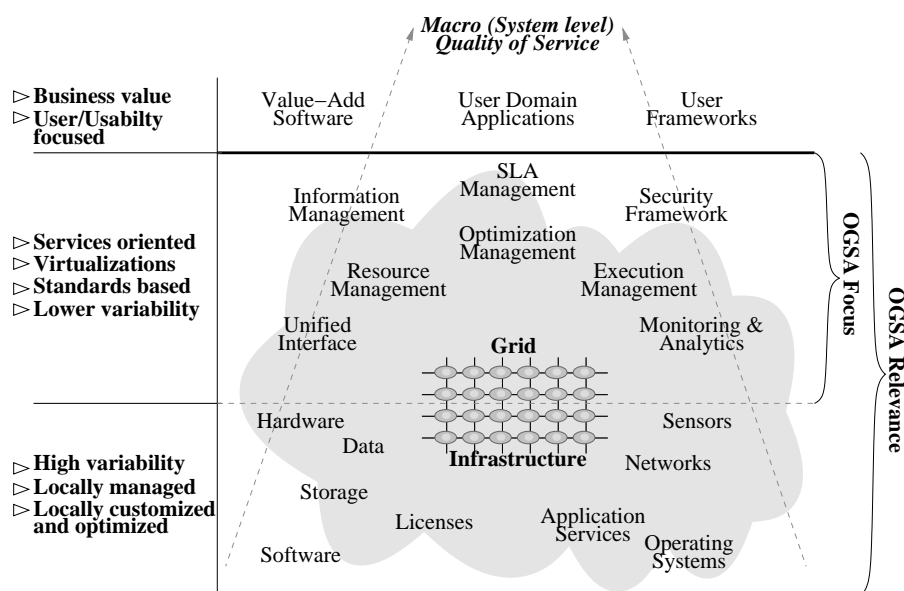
Macro (System level) Quality of Service

▷ Business value
▷ User/Usabilty focused

Value−Add Software

User Domain Applications

User Frameworks

▷ Services oriented
▷ Virtualizations
▷ Standards based
▷ Lower variability

SLA Management

Information Management

Security Framework

Optimization Management

Resource Management

Execution Management

Unified Interface

Grid

Monitoring & Analytics

OGSA Focus

OGSA Relevance

▷ High variability
▷ Locally managed
▷ Locally customized and optimized

Hardware

Data

Sensors

Infrastructure

Networks

Storage

Licenses

Application Services

Operating Systems

Software